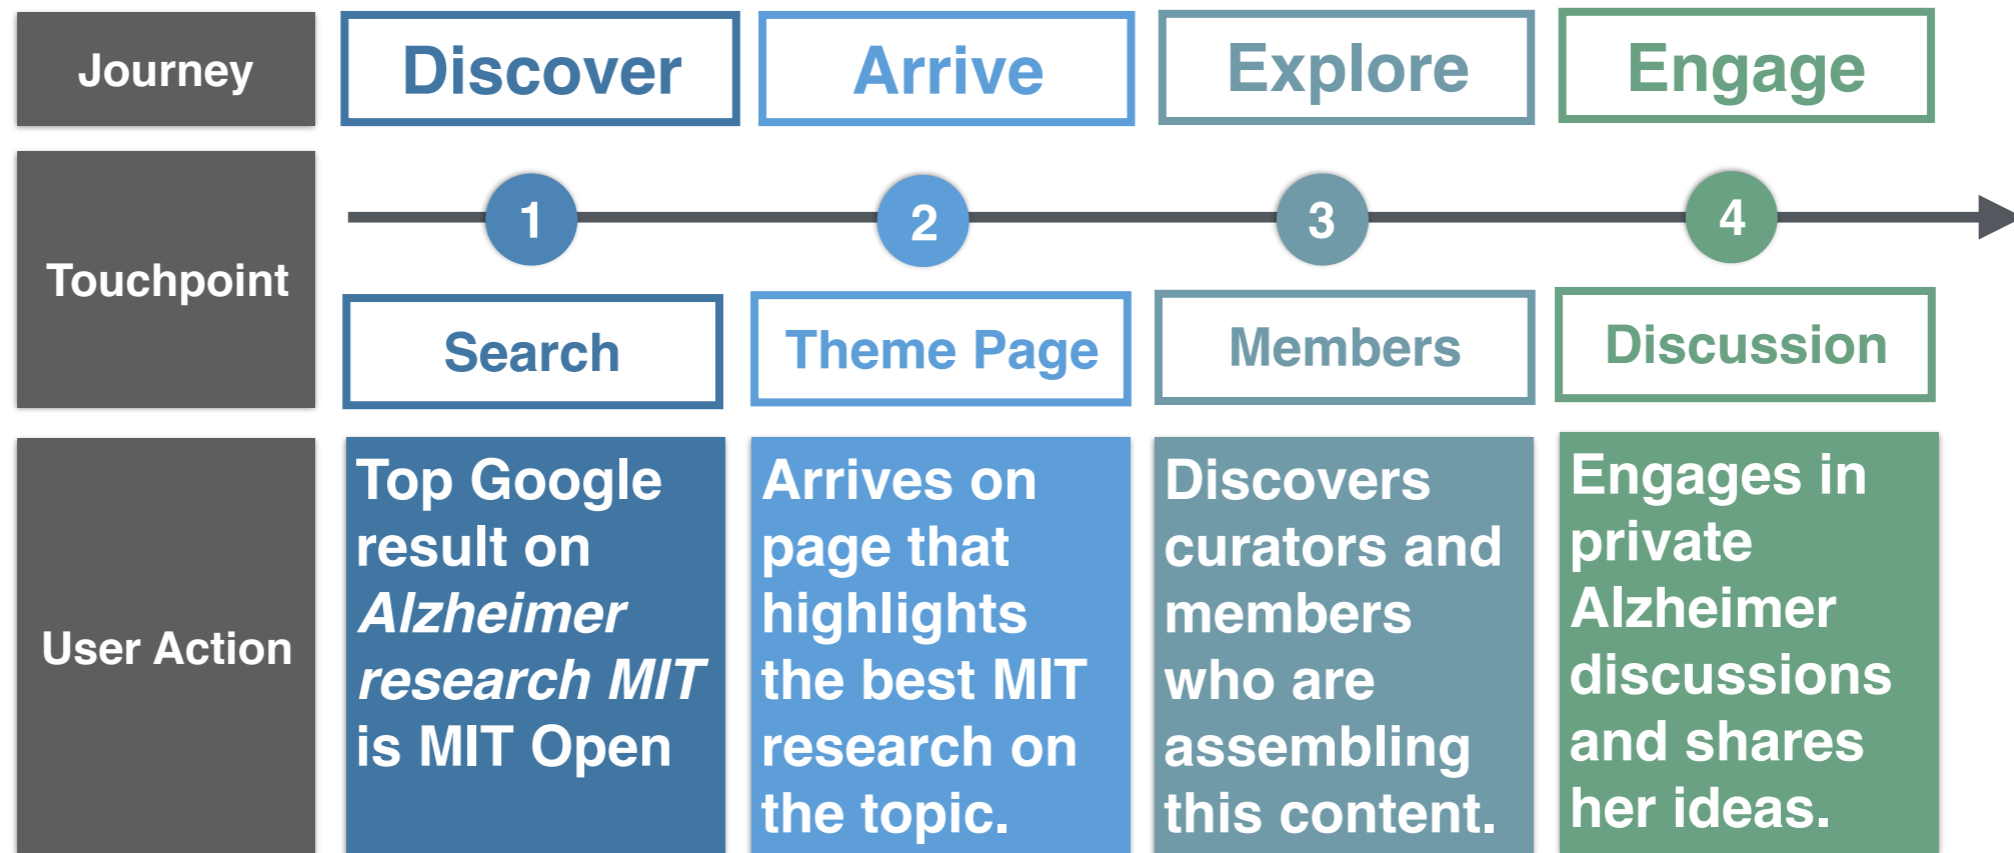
| Journey | Discover | Arrive | Explore | Engage |
|---|---|---|---|---|
| Touchpoint | 1 Search | 2 Theme Page | 3 Members | 4 Discussion |
| User Action | Top Google result on *Alzheimer research MIT* is MIT Open | Arrives on page that highlights the best MIT research on the topic. | Discovers curators and members who are assembling this content. | Engages in private Alzheimer discussions and shares her ideas. |